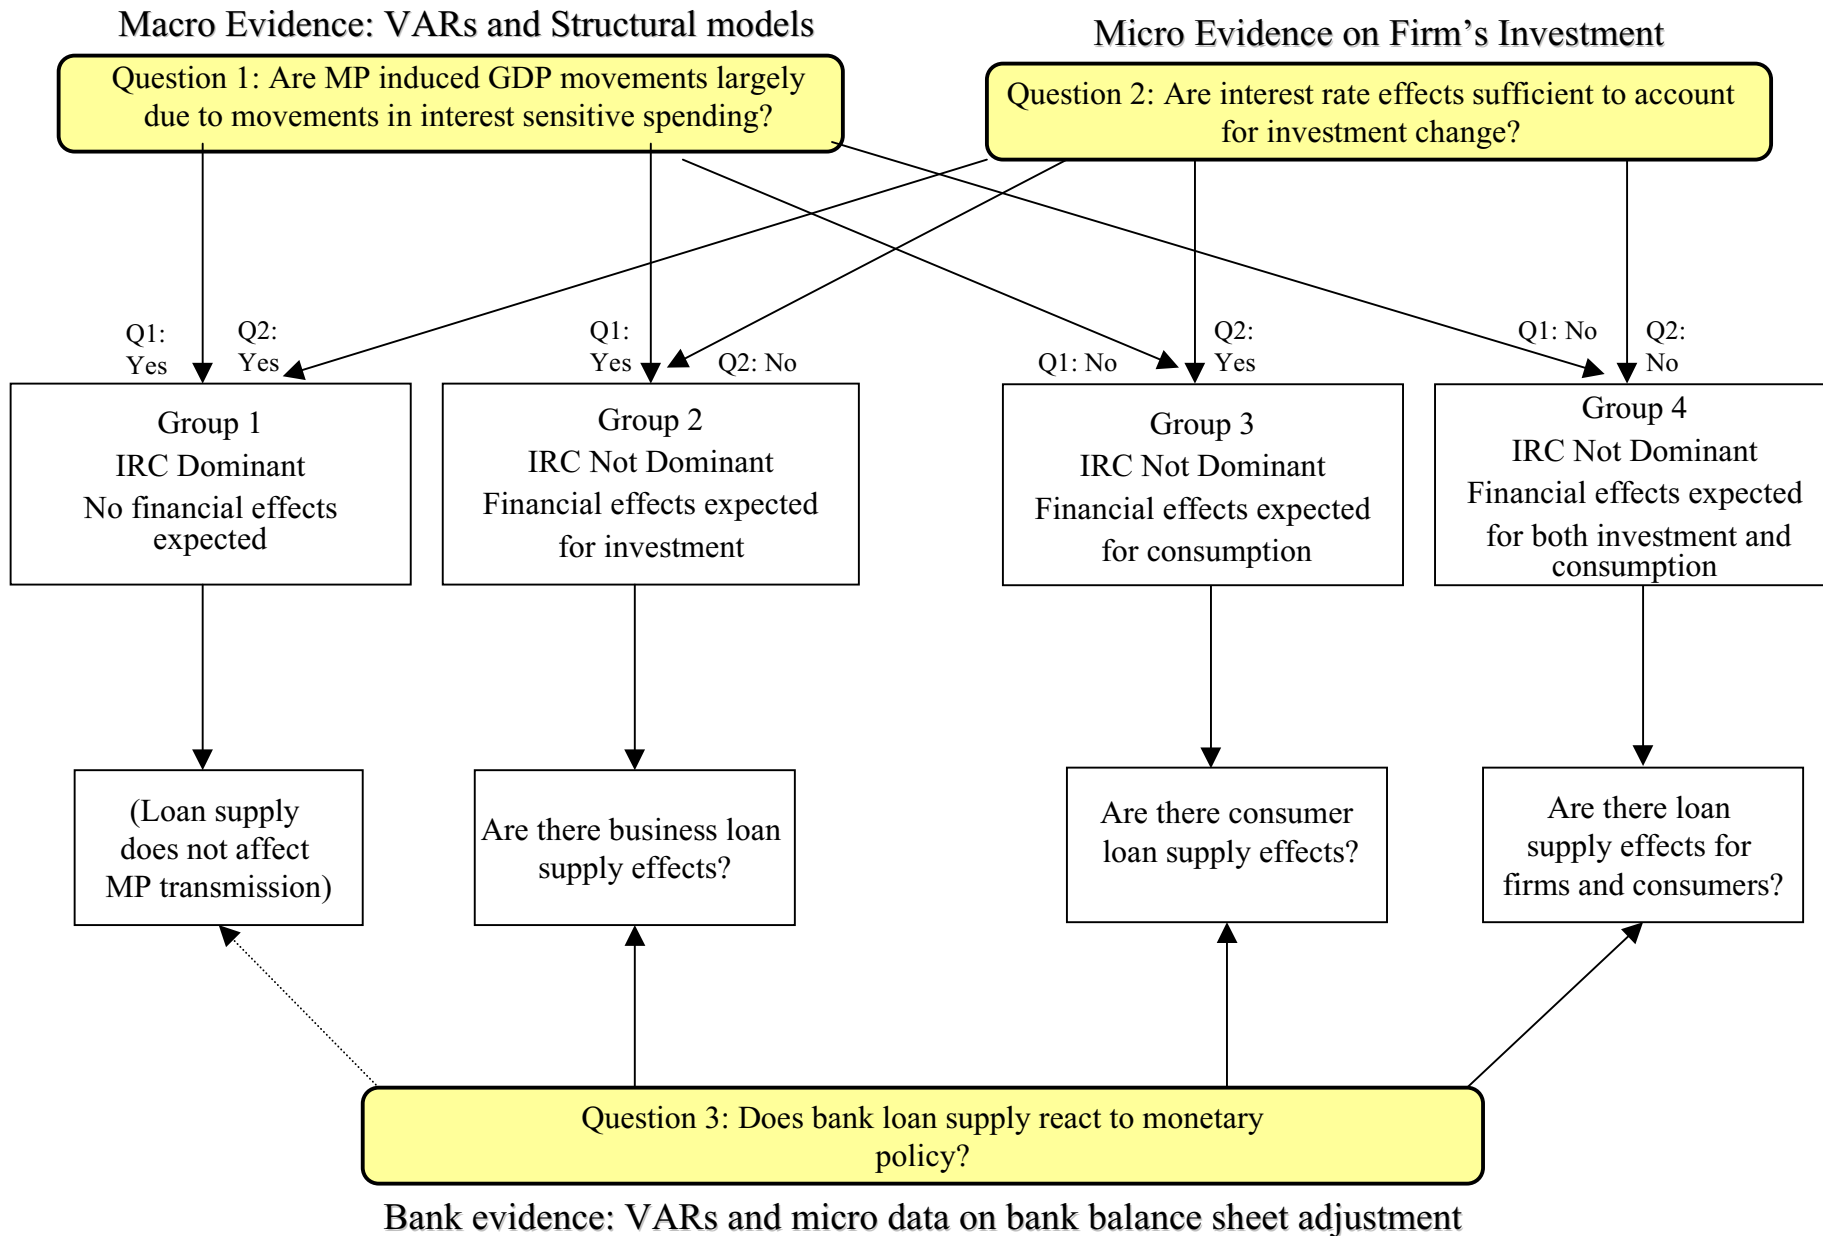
Macro Evidence: VARs and Structural models

Micro Evidence on Firm's Investment

Question 1: Are MP induced GDP movements largely due to movements in interest sensitive spending?

Question 2: Are interest rate effects sufficient to account for investment change?

Q1: Yes

Q2: Yes

Q1: Yes

Q2: No

Q1: No

Q2: Yes

Q1: No

Q2: No

Group 1
IRC Dominant
No financial effects expected

Group 2
IRC Not Dominant
Financial effects expected for investment

Group 3
IRC Not Dominant
Financial effects expected for consumption

Group 4
IRC Not Dominant
Financial effects expected for both investment and consumption

(Loan supply does not affect MP transmission)

Are there business loan supply effects?

Are there consumer loan supply effects?

Are there loan supply effects for firms and consumers?

Question 3: Does bank loan supply react to monetary policy?

Bank evidence: VARs and micro data on bank balance sheet adjustment